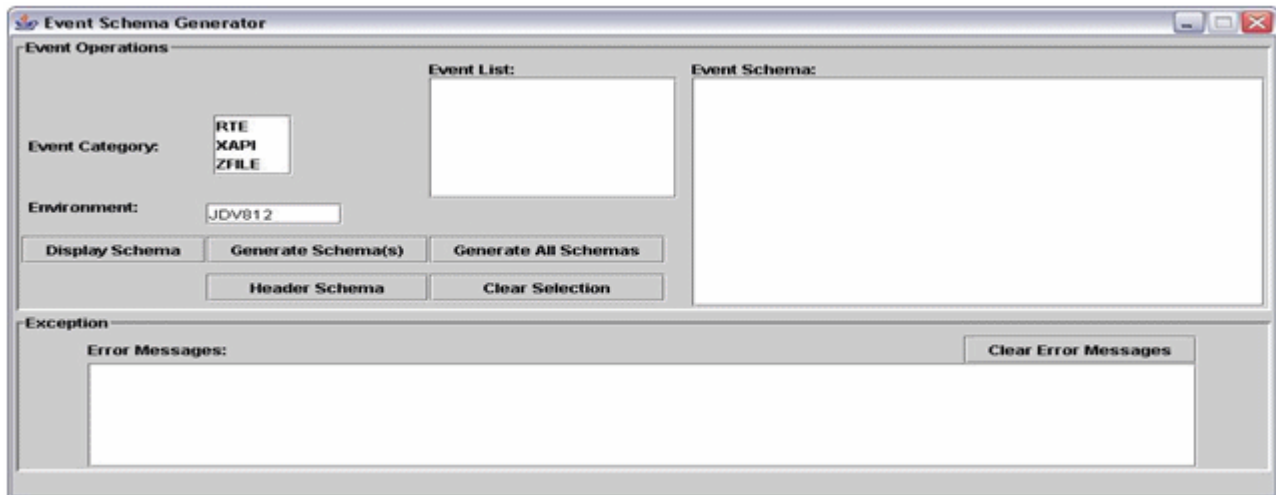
Event Schema Generator

Event Operations

Event List:

Event Schema:

Event Category:

RTE
XAPI
ZFILE

Environment:

JDV812

Display Schema

Generate Schema(s)

Generate All Schemas

Header Schema

Clear Selection

Exception

Error Messages:

Clear Error Messages